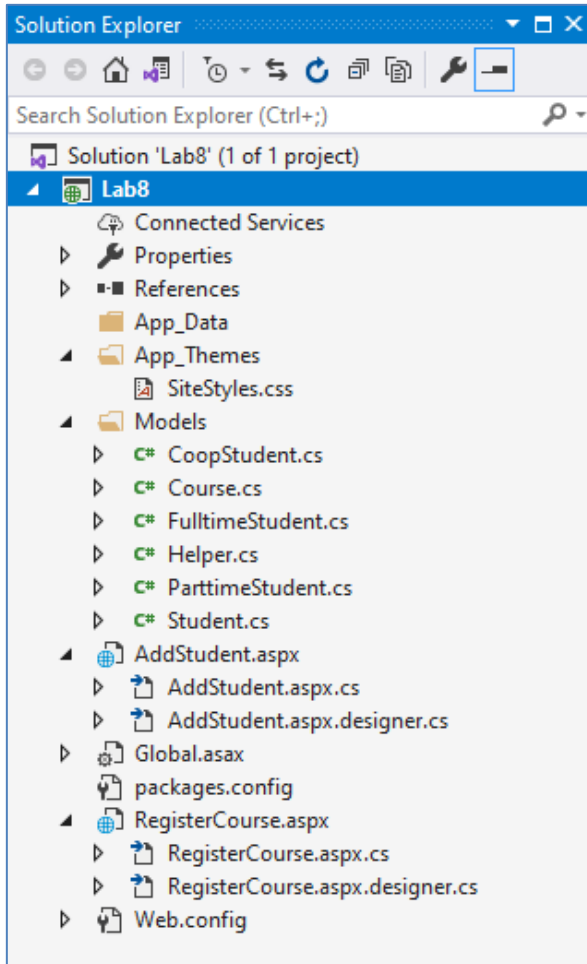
Solution Explorer

Search Solution Explorer (Ctrl+;)

Solution 'Lab8' (1 of 1 project)
Lab8
Connected Services
Properties
References
App_Data
App_Themes
SiteStyles.css
Models
C# CoopStudent.cs
C# Course.cs
C# FulltimeStudent.cs
C# Helper.cs
C# ParttimeStudent.cs
C# Student.cs
AddStudent.aspx
AddStudent.aspx.cs
AddStudent.aspx.designer.cs
Global.asax
packages.config
RegisterCourse.aspx
RegisterCourse.aspx.cs
RegisterCourse.aspx.designer.cs
Web.config